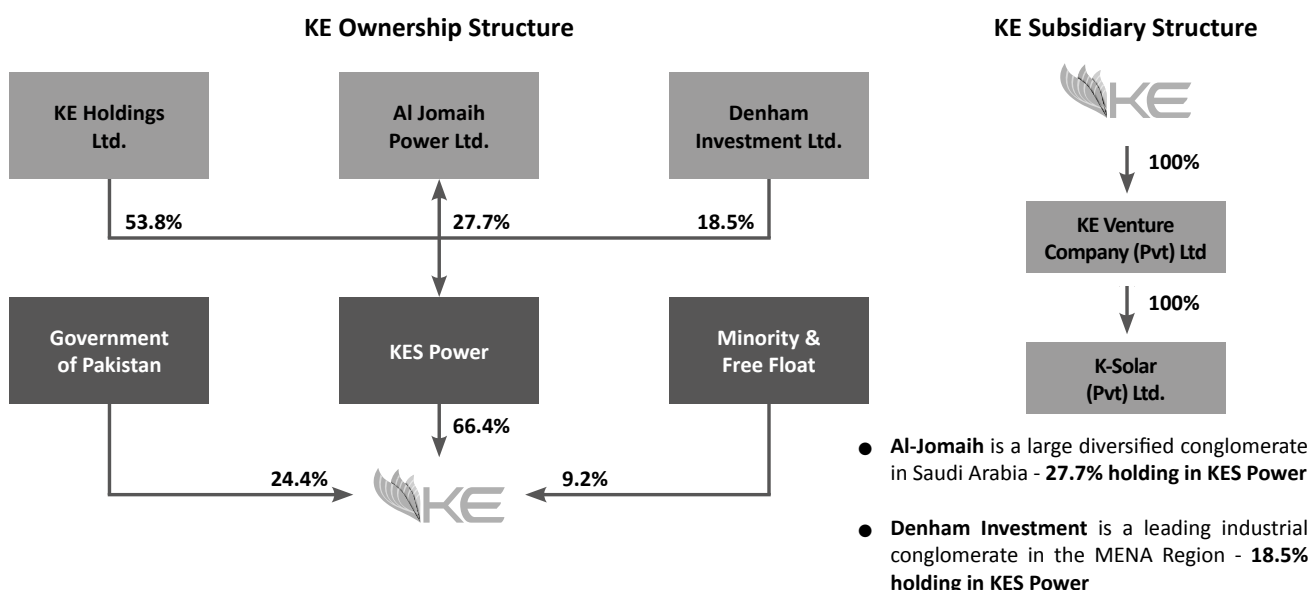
KE Ownership Structure

KE Holdings Ltd.

Al Jomaih Power Ltd.

Denham Investment Ltd.

53.8%

27.7%

18.5%

Government of Pakistan

KES Power

Minority & Free Float

66.4%

24.4%

9.2%

KE

KE Subsidiary Structure

KE

100%

KE Venture Company (Pvt) Ltd

100%

K-Solar (Pvt) Ltd.

● **Al-Jomaih** is a large diversified conglomerate in Saudi Arabia - **27.7% holding in KES Power**

● **Denham Investment** is a leading industrial conglomerate in the MENA Region - **18.5% holding in KES Power**